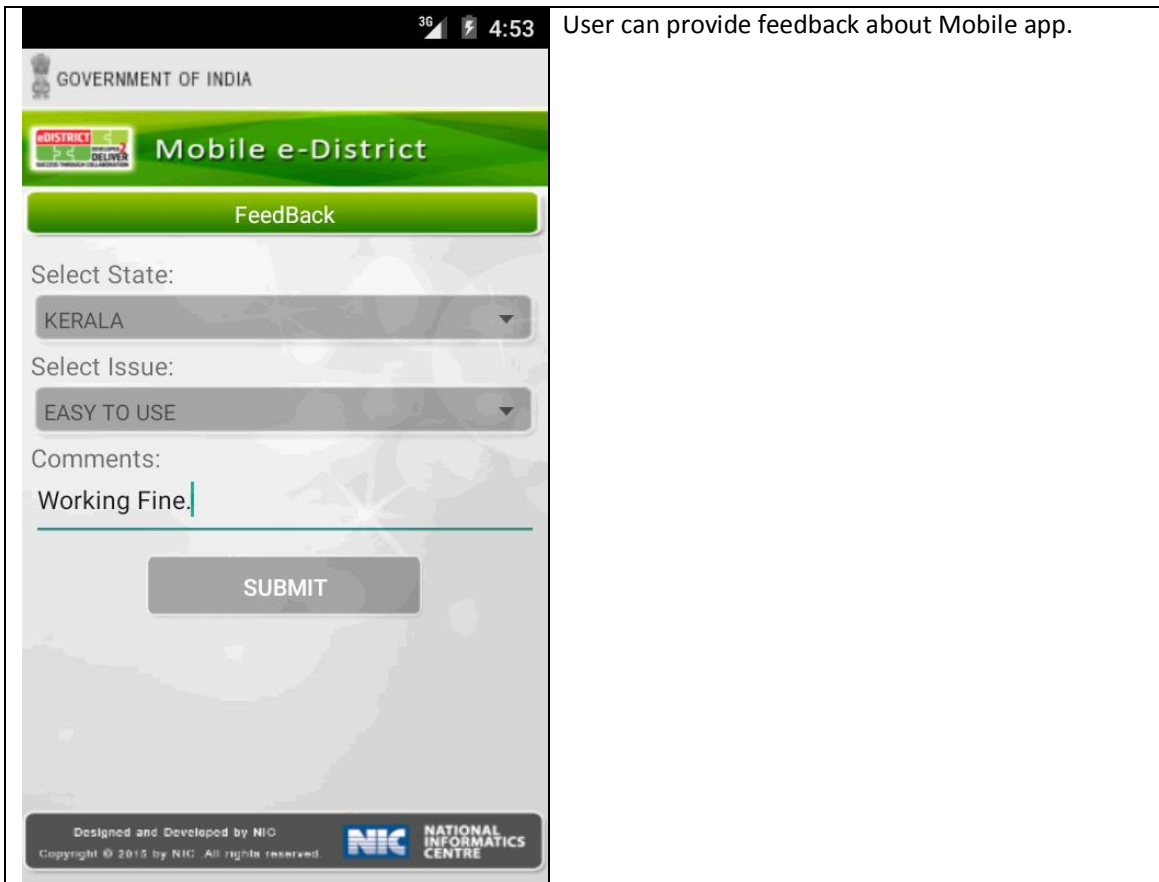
| 3G 4:53 GOVERNMENT OF INDIA eDISTRICT DELIVER Mobile e-District FeedBack Select State: KERALA Select Issue: EASY TO USE Comments: Working Fine. SUBMIT Designed and Developed by NIC Copyright © 2015 by NIC. All rights reserved. NIC NATIONAL INFORMATICS CENTRE | User can provide feedback about Mobile app. |
|---|---|